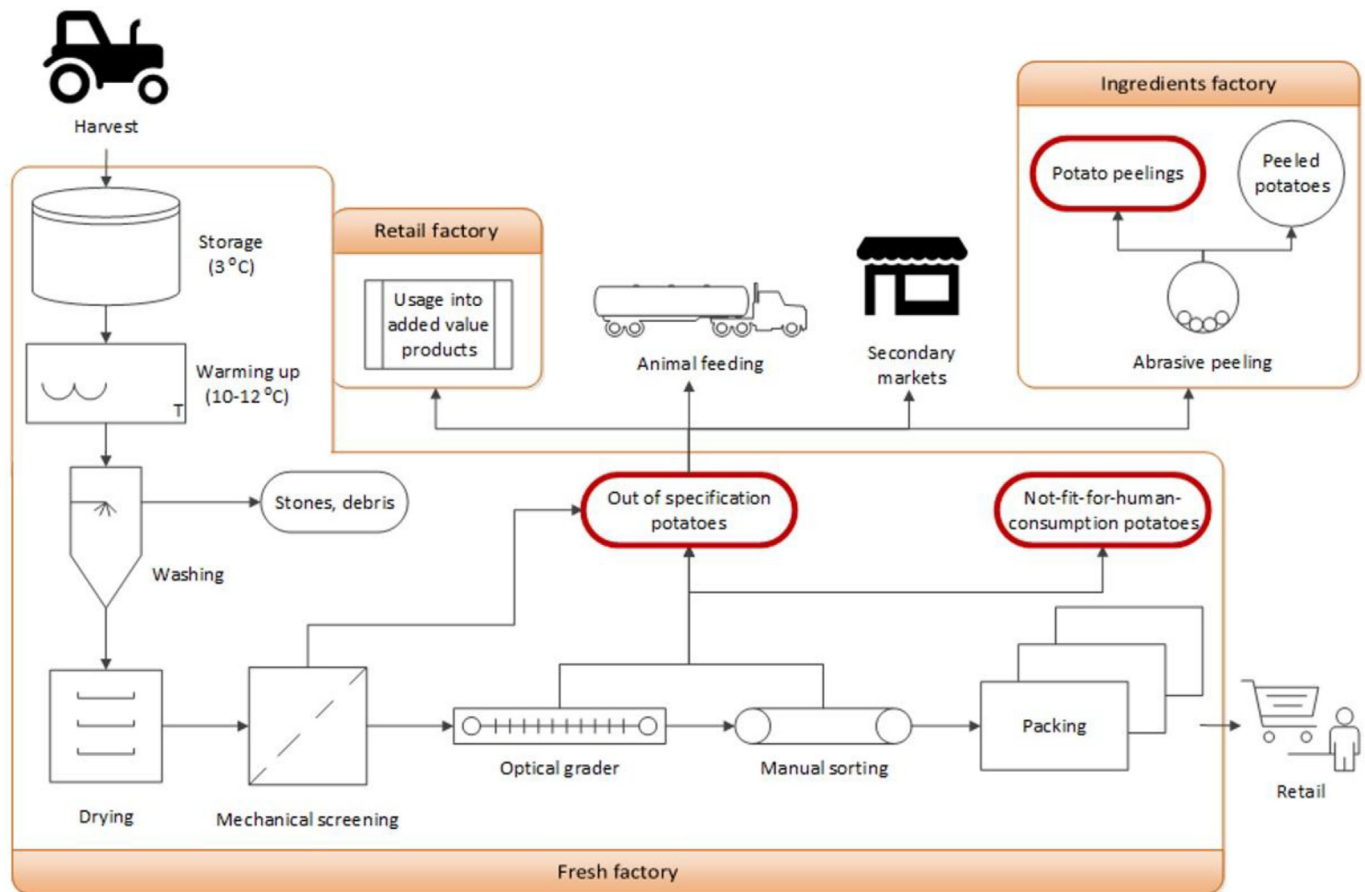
Harvest

Storage (3 °C)

Warming up (10-12 °C)

T

Washing

Stones, debris

Drying

Mechanical screening

Optical grader

Manual sorting

Packing

Retail

Retail factory

Usage into added value products

Animal feeding

Secondary markets

Ingredients factory

Potato peelings

Peeled potatoes

Abrasive peeling

Out of specification potatoes

Not-fit-for-human-consumption potatoes

Fresh factory